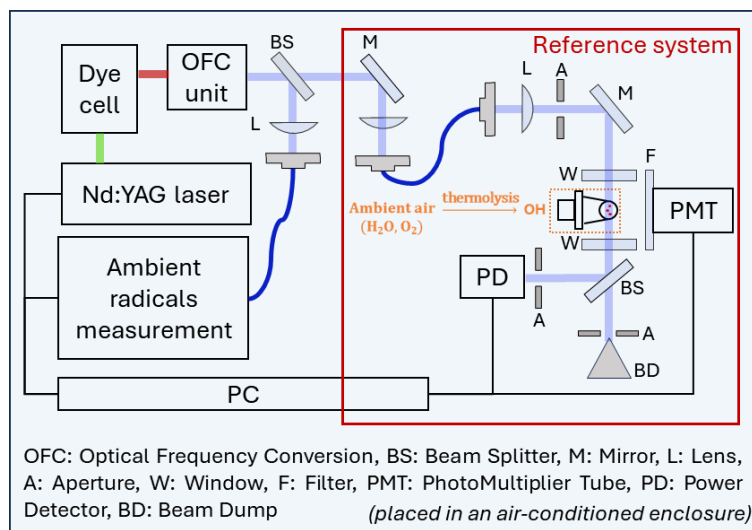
Dye cell

OFC unit

BS

M

Reference system

L

L

A

M

Nd:YAG laser

W

F

Ambient air
($H_2O$, $O_2$)

thermolysis

OH

PMT

W

Ambient radicals measurement

PD

BS

A

A

BD

PC

OFC: Optical Frequency Conversion, BS: Beam Splitter, M: Mirror, L: Lens, A: Aperture, W: Window, F: Filter, PMT: PhotoMultiplier Tube, PD: Power Detector, BD: Beam Dump (placed in an air-conditioned enclosure)